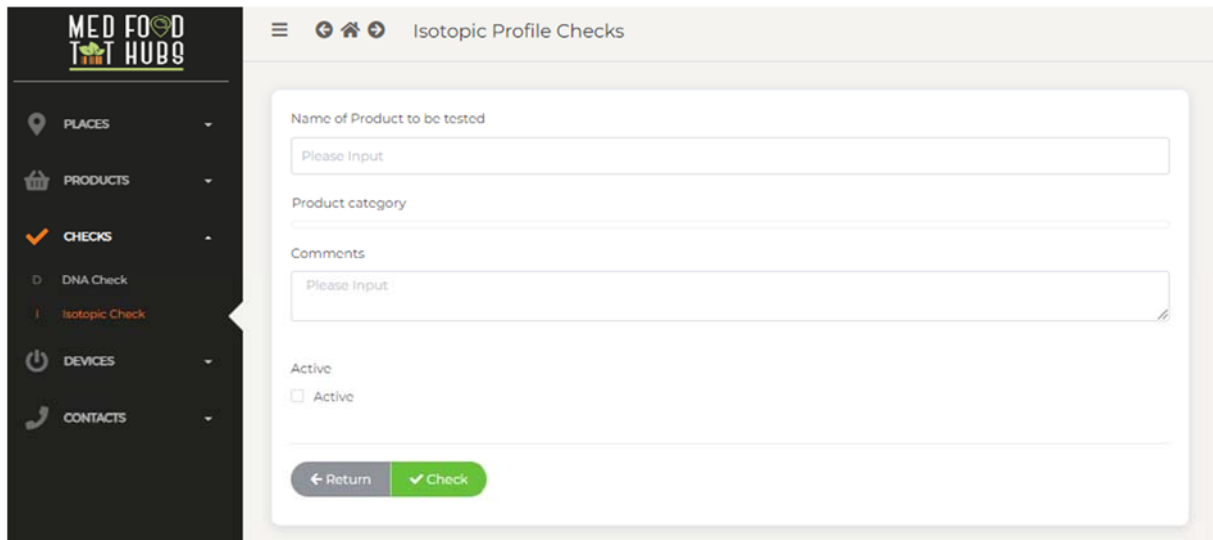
MED FOOD IoT HUBS

PLACES

PRODUCTS

CHECKS

D DNA Check

I Isotopic Check

DEVICES

CONTACTS

Isotopic Profile Checks

Name of Product to be tested

Please Input

Product category

Comments

Please Input

Active

Active

← Return

✔ Check